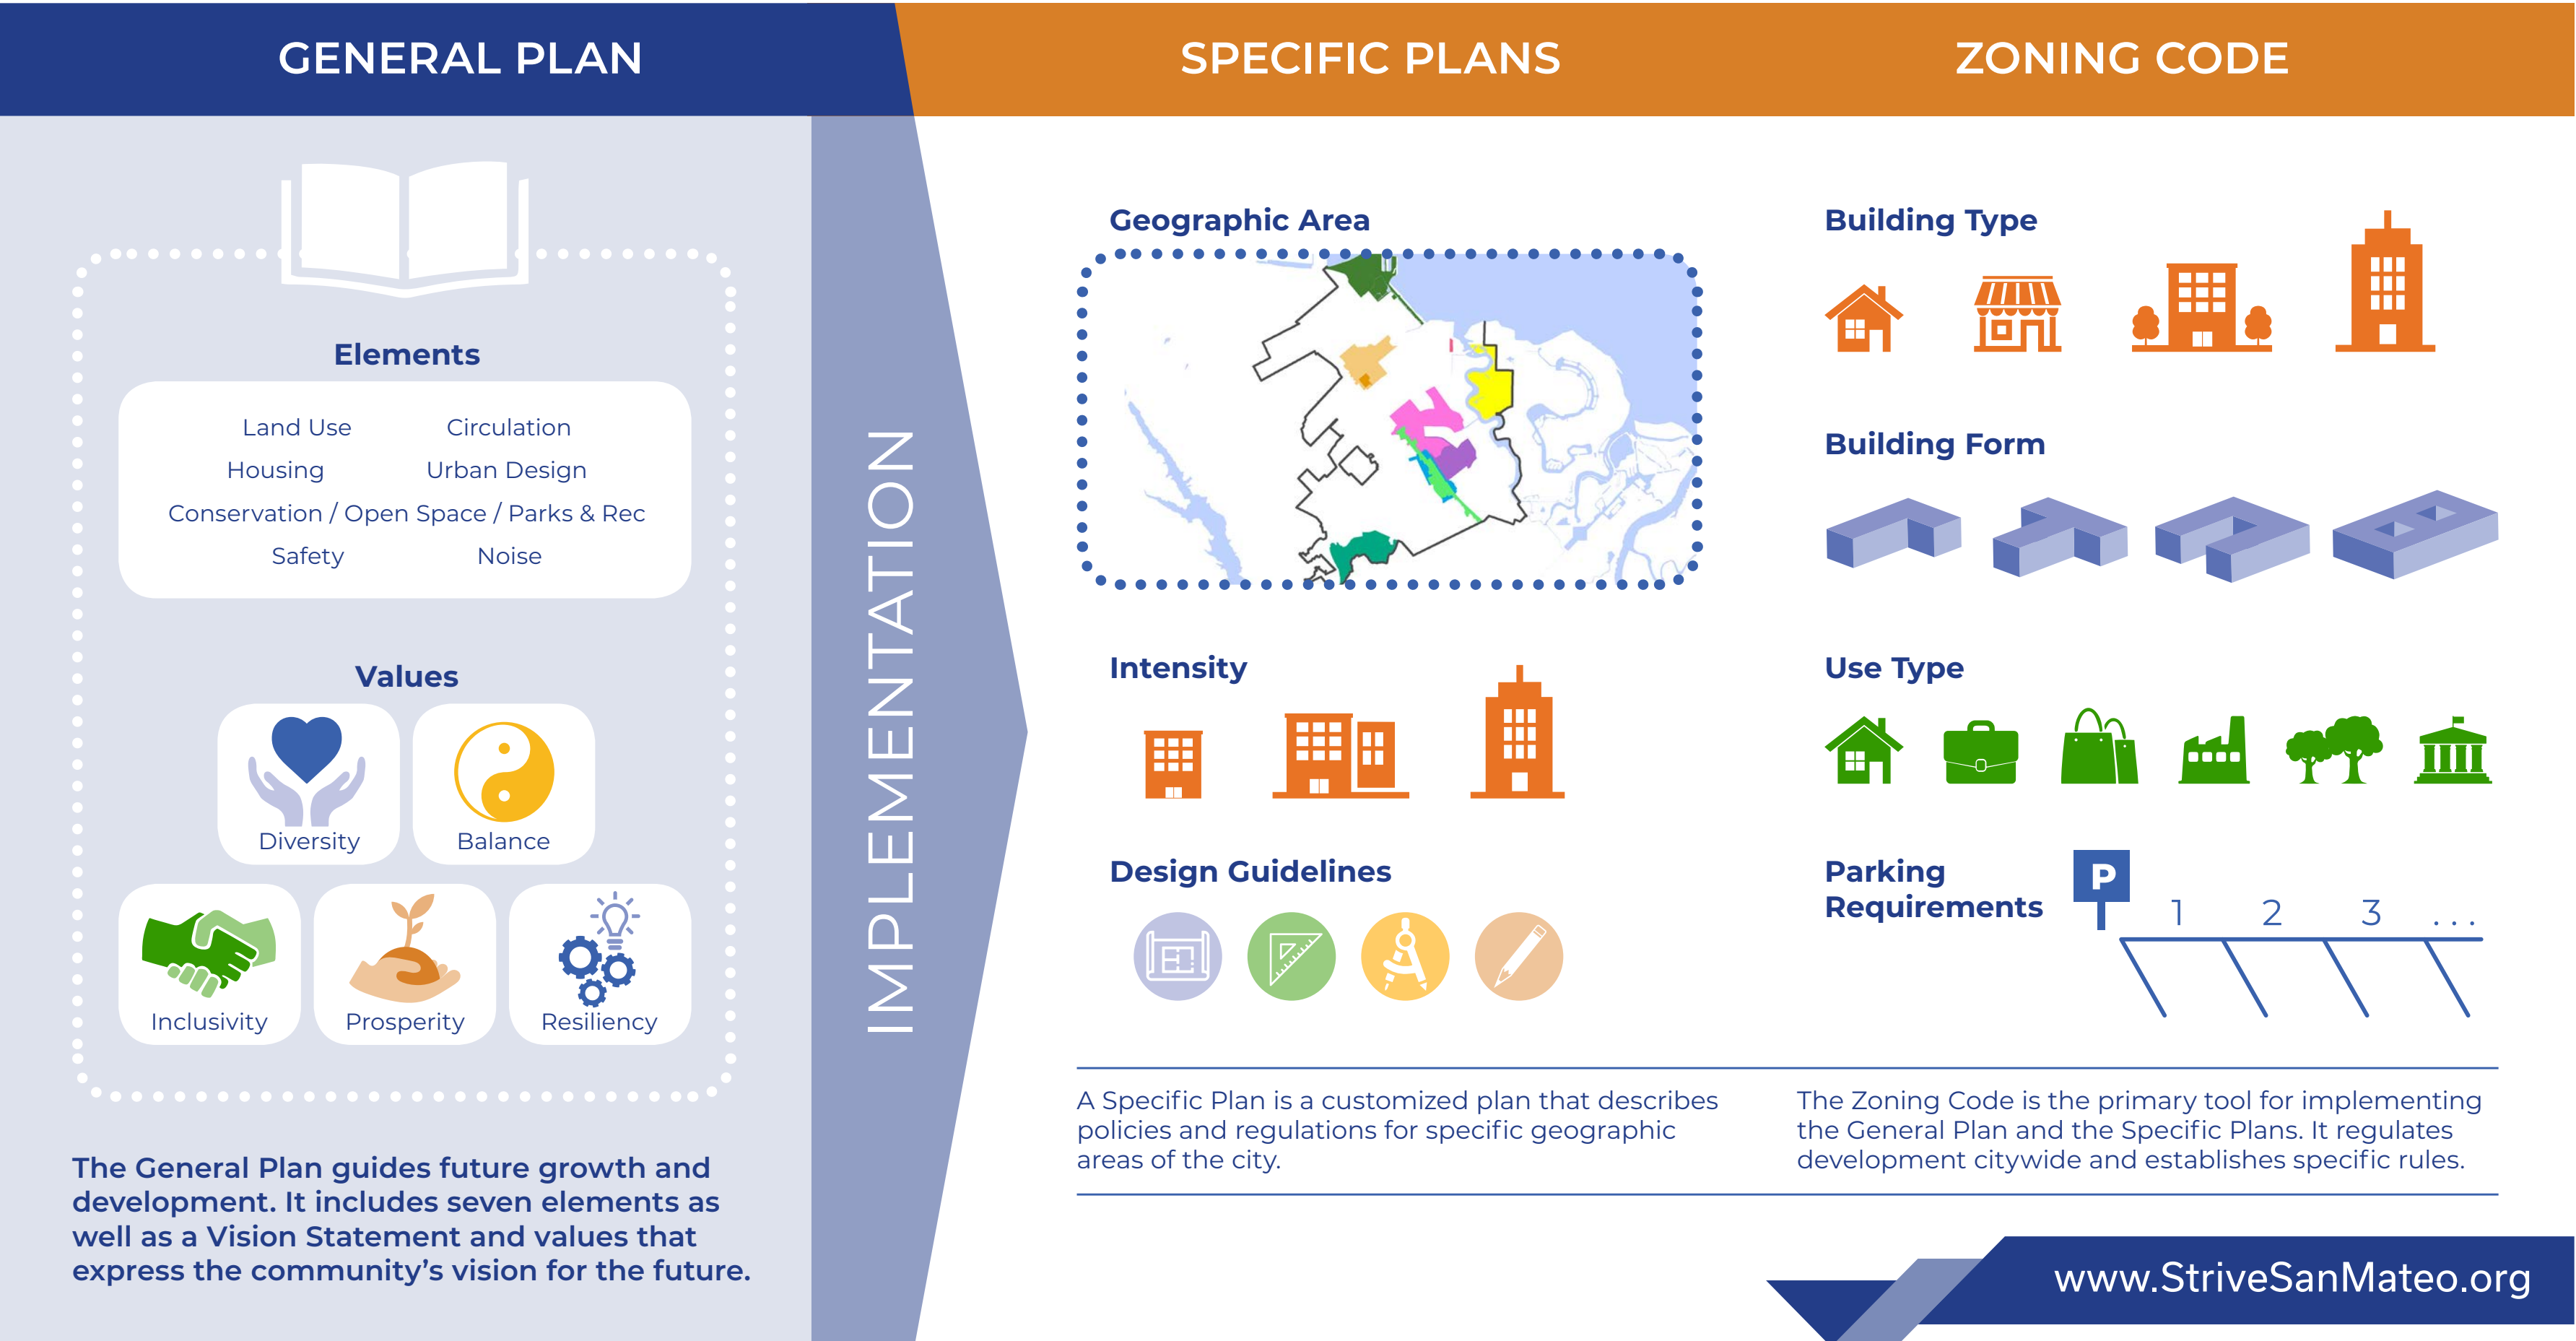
GENERAL PLAN

SPECIFIC PLANS

ZONING CODE

Elements

Land Use
Circulation
Housing
Urban Design
Conservation / Open Space / Parks & Rec
Safety
Noise

Values

Diversity
Balance
Inclusivity
Prosperity
Resiliency

The General Plan guides future growth and development. It includes seven elements as well as a Vision Statement and values that express the community's vision for the future.

IMPLEMENTATION

Geographic Area

Intensity

Design Guidelines

Building Type

Building Form

Use Type

Parking Requirements

P

1 2 3 . . .

A Specific Plan is a customized plan that describes policies and regulations for specific geographic areas of the city.

The Zoning Code is the primary tool for implementing the General Plan and the Specific Plans. It regulates development citywide and establishes specific rules.

www.StriveSanMateo.org